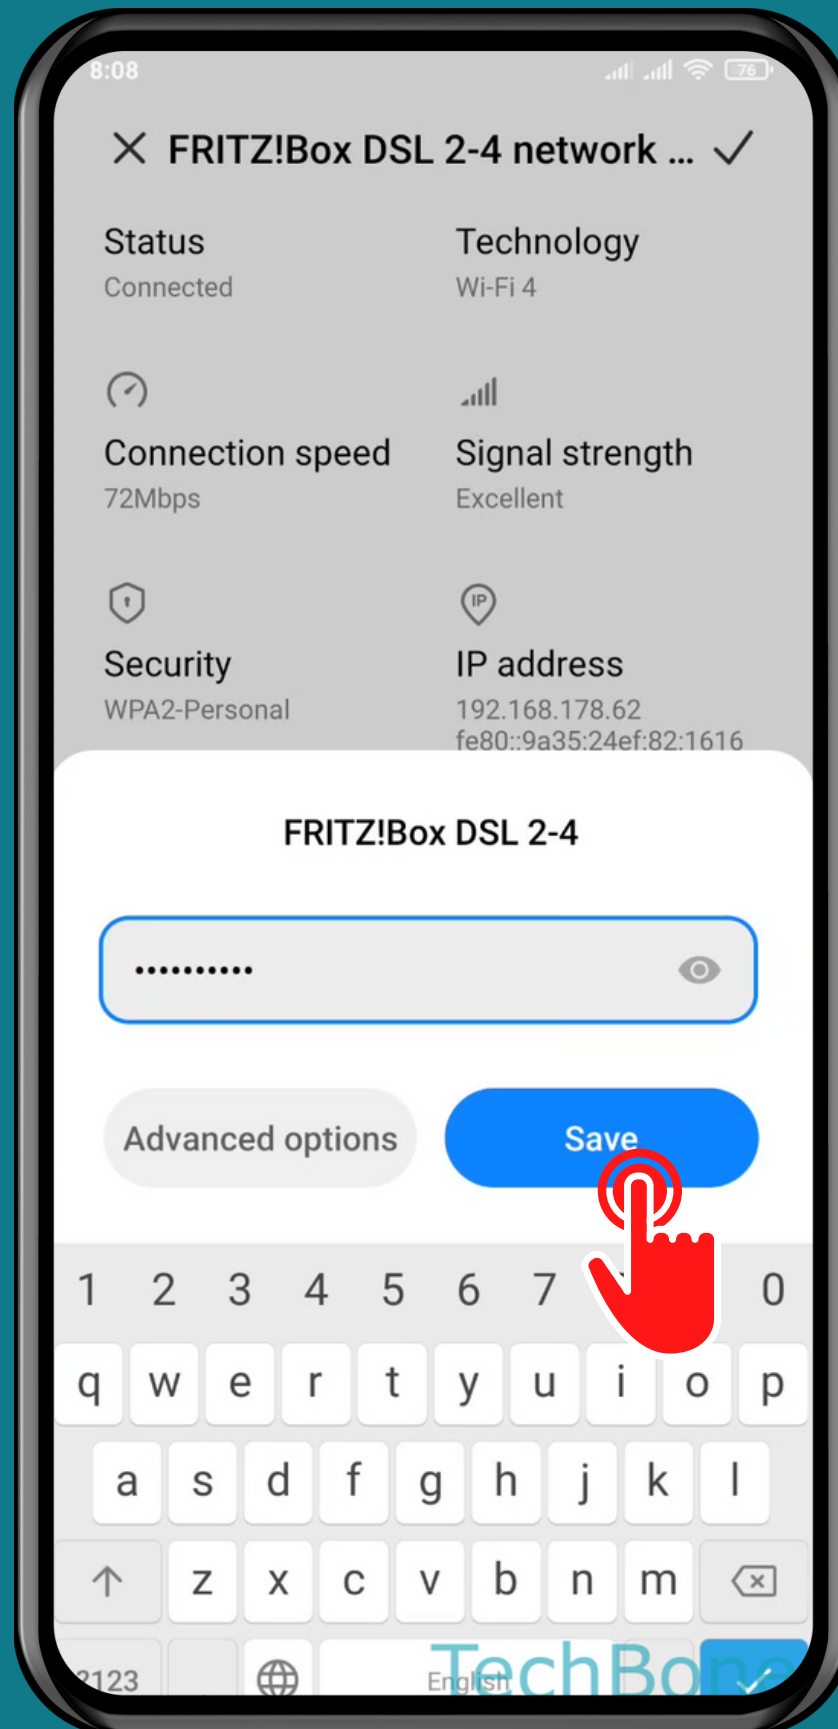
8:08 76

FRITZ!Box DSL 2-4 network ...

Status
Connected

Technology
Wi-Fi 4

Connection speed
72Mbps

Signal strength
Excellent

Security
WPA2-Personal

IP address
192.168.178.62
fe80::9a35:24ef:82:1616

FRITZ!Box DSL 2-4

•••••••••••

Advanced options

Save

1 2 3 4 5 6 7 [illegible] 0
q w e r t y u i o p
a s d f g h j k l
z x c v b n m
?123 English

TechBone